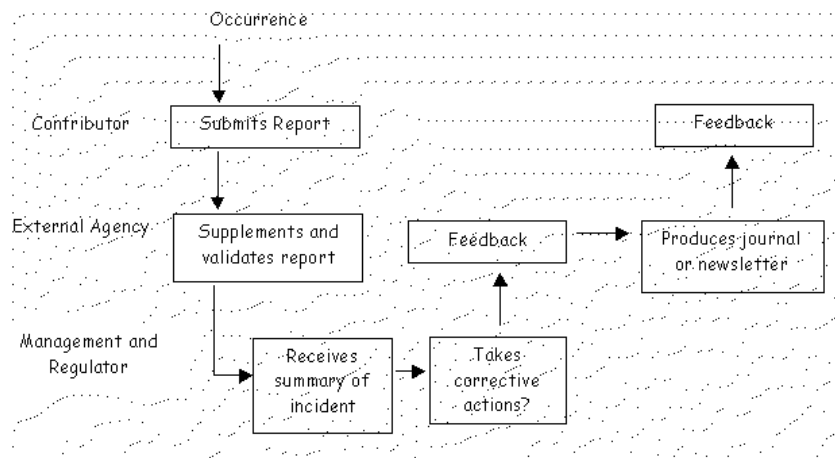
Occurrence

Contributor

Submits Report

Feedback

External Agency

Supplements and validates report

Feedback

Produces journal or newsletter

Management and Regulator

Receives summary of incident

Takes corrective actions?